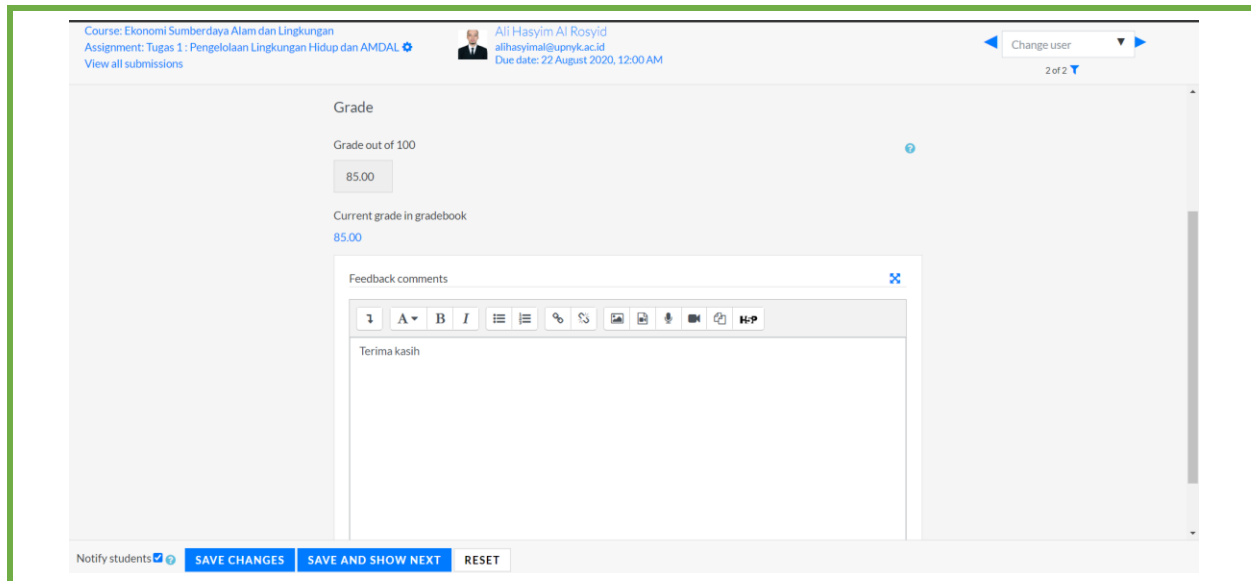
Course: Ekonomi Sumberdaya Alam dan Lingkungan
Assignment: Tugas 1 : Pengelolaan Lingkungan Hidup dan AMDAL
View all submissions

Ali Hasyim Al Rosyid
alihasyimal@upnyk.ac.id
Due date: 22 August 2020, 12:00 AM

Change user
2 of 2

Grade

Grade out of 100

85.00

Current grade in gradebook

85.00

Feedback comments

Terima kasih

Notify students

SAVE CHANGES SAVE AND SHOW NEXT RESET